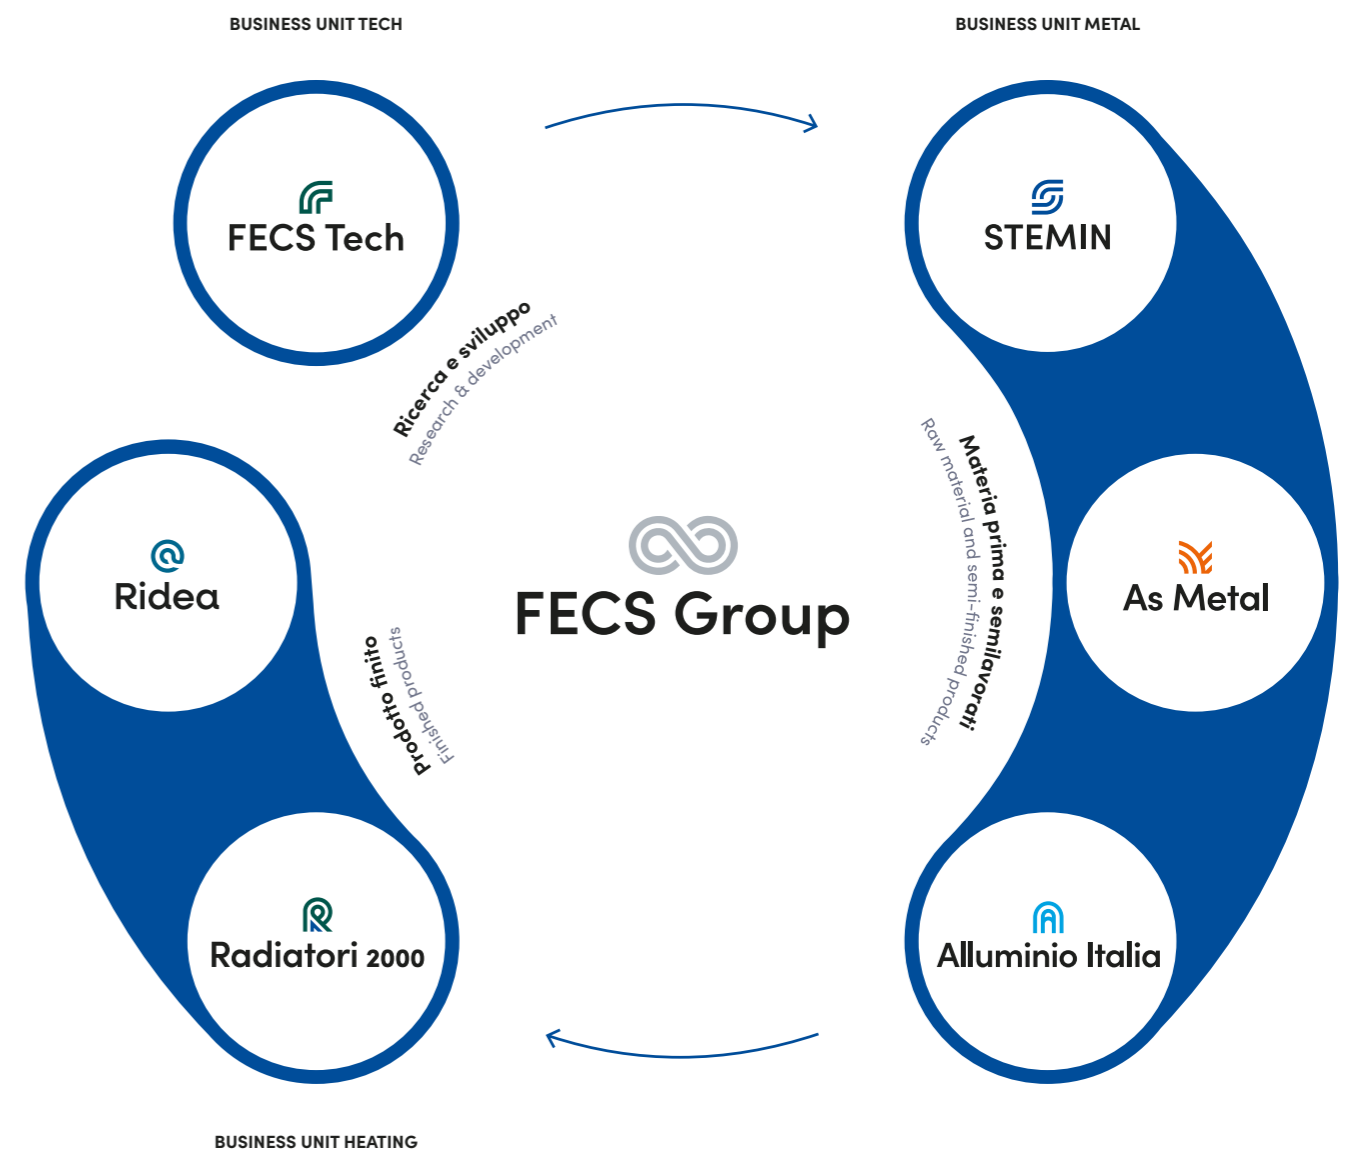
BUSINESS UNIT TECH

BUSINESS UNIT METAL

FECS Tech

STEMIN

Ricerca e sviluppo
Research & development

Materia prima e semilavorati
Raw material and semi-finished products

Ridea

FECS Group

As Metal

Prodotto finito
Finished products

Radiatori 2000

Alluminio Italia

BUSINESS UNIT HEATING